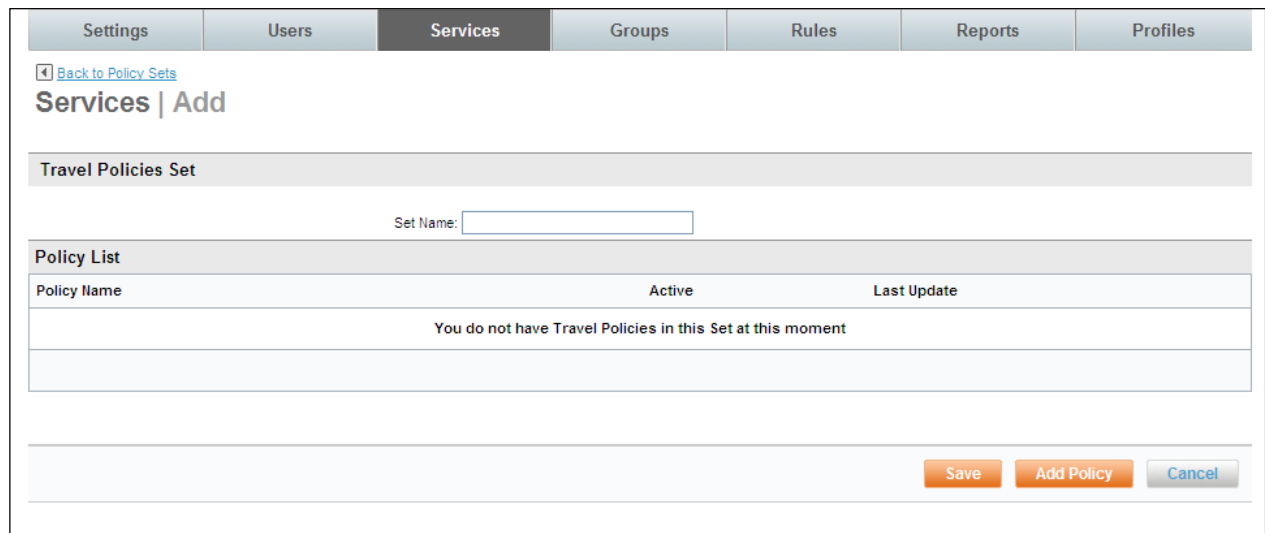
Settings | Users | Services | Groups | Rules | Reports | Profiles

Back to Policy Sets

Services | Add

Travel Policies Set

Set Name:

Policy List

| Policy Name | Active | Last Update |
|---|---|---|
| You do not have Travel Policies in this Set at this moment | | |

Save | Add Policy | Cancel